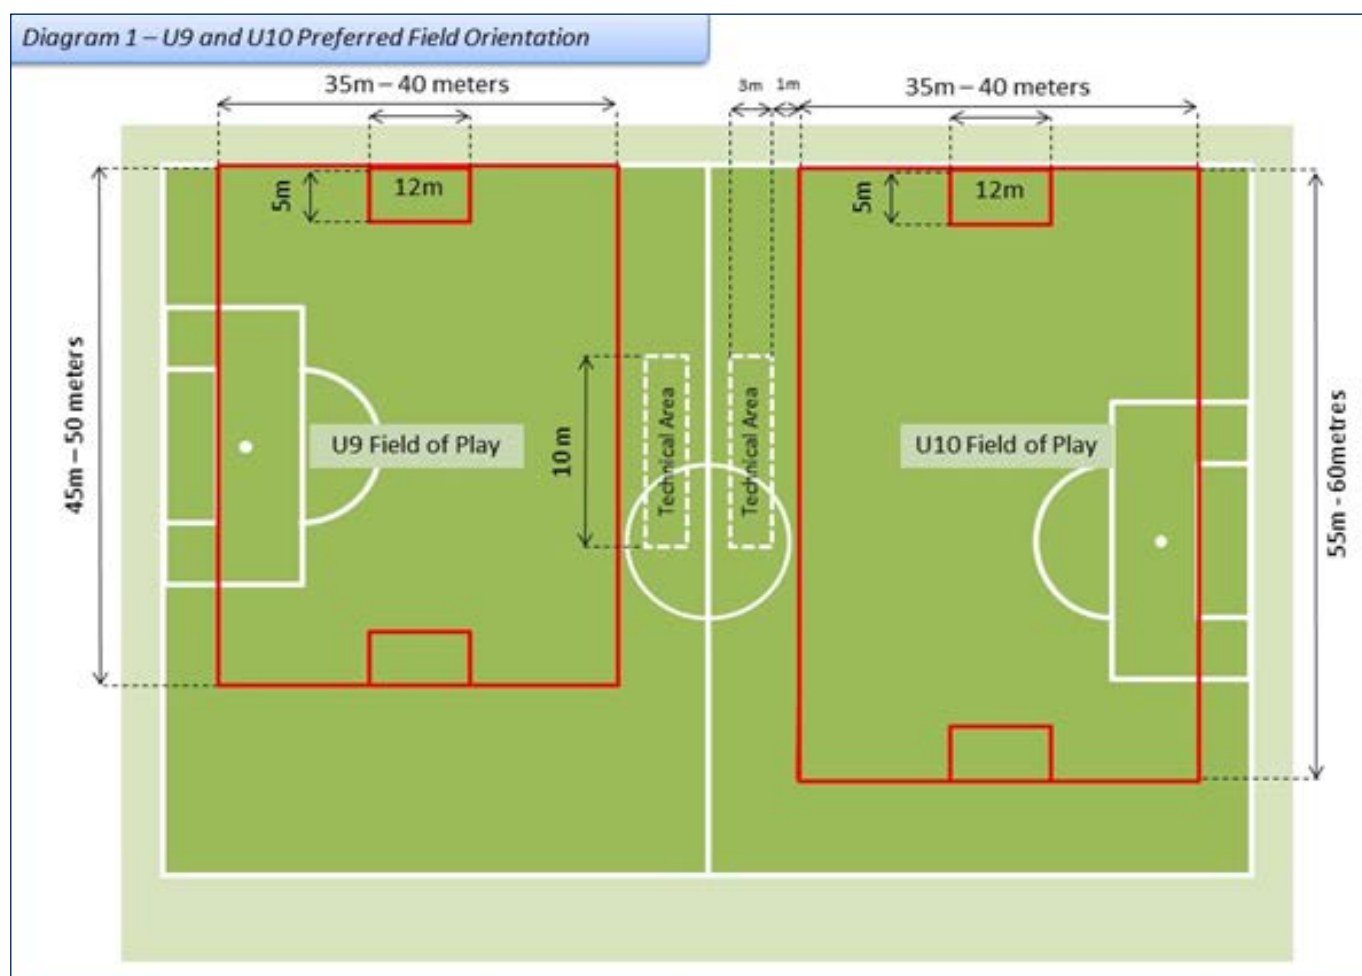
Diagram 1 – U9 and U10 Preferred Field Orientation

35m – 40 meters

3m 1m

35m – 40 meters

5m

12m

5m

12m

45m – 50 meters

U9 Field of Play

10 m

Technical Area

Technical Area

U10 Field of Play

55m - 60metres